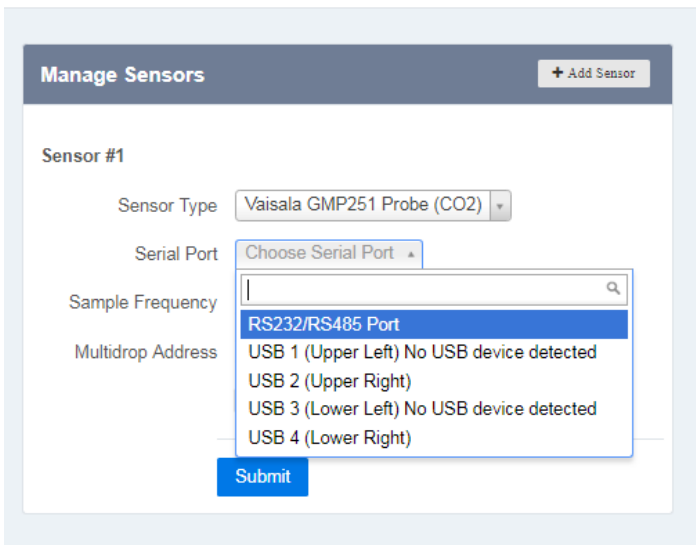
Manage Sensors

+ Add Sensor

Sensor #1

Sensor Type Vaisala GMP251 Probe (CO2)

Serial Port Choose Serial Port

Sample Frequency

Multidrop Address

RS232/RS485 Port
USB 1 (Upper Left) No USB device detected
USB 2 (Upper Right)
USB 3 (Lower Left) No USB device detected
USB 4 (Lower Right)

Submit